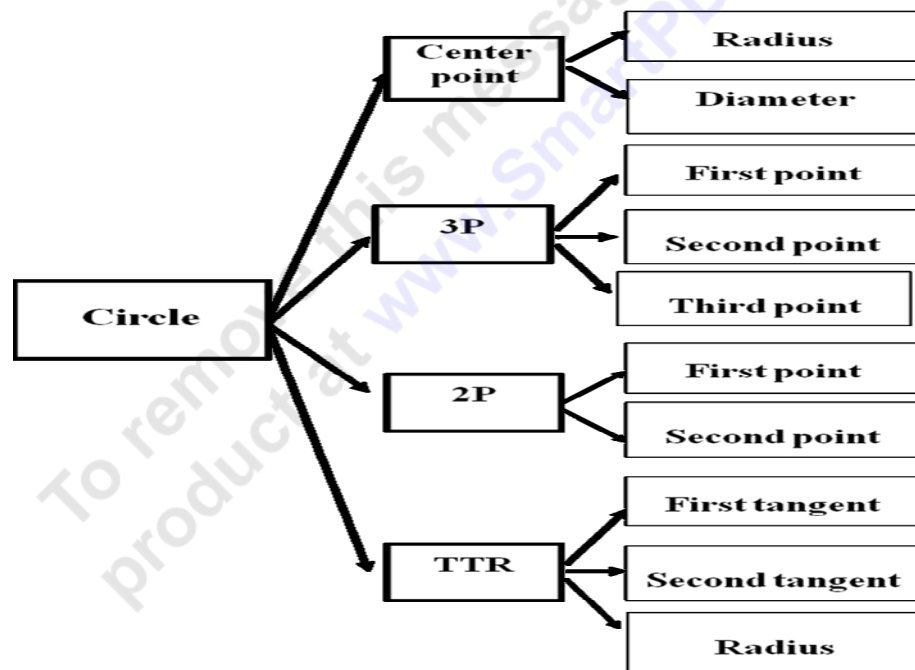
Circle

Center point

Radius

Diameter

3P

First point

Second point

Third point

2P

First point

Second point

TTR

First tangent

Second tangent

Radius

To remove this message, purchase the product at www.SmartPDF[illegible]